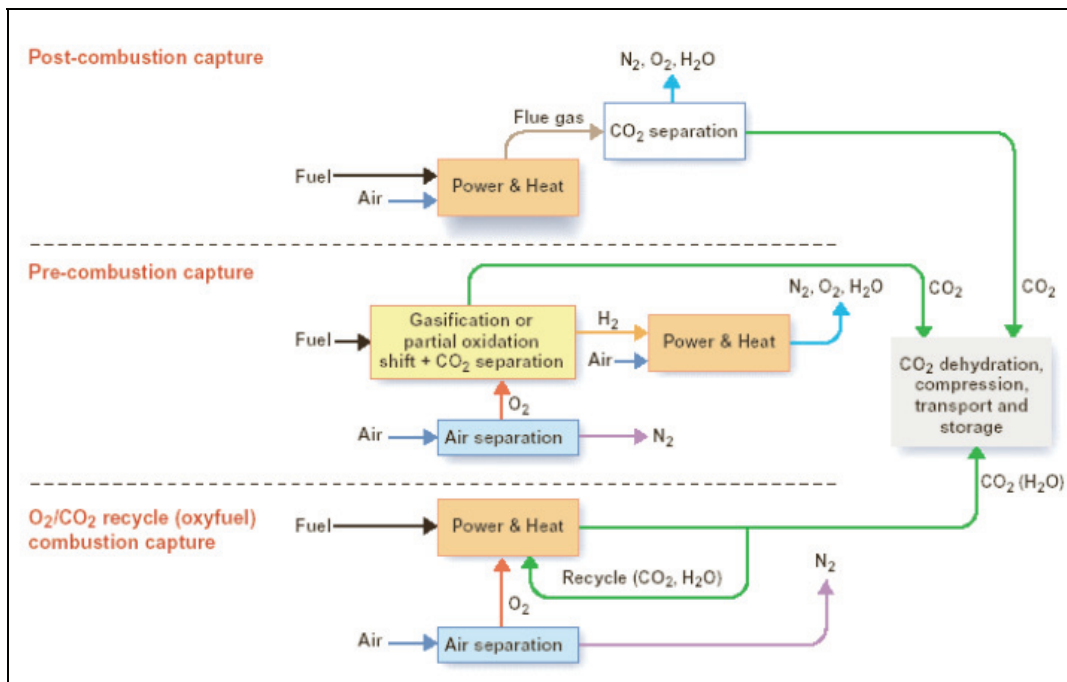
Post-combustion capture

$N_2$, $O_2$, $H_2O$

Flue gas

$CO_2$ separation

Fuel

Air

Power & Heat

Pre-combustion capture

$N_2$, $O_2$, $H_2O$

$CO_2$

$CO_2$

Fuel

Gasification or partial oxidation shift + $CO_2$ separation

$H_2$

Air

Power & Heat

$CO_2$ dehydration, compression, transport and storage

$O_2$

Air

Air separation

$N_2$

$CO_2$ ($H_2O$)

$O_2$/$CO_2$ recycle (oxyfuel) combustion capture

Fuel

Power & Heat

$N_2$

Recycle ($CO_2$, $H_2O$)

$O_2$

Air

Air separation